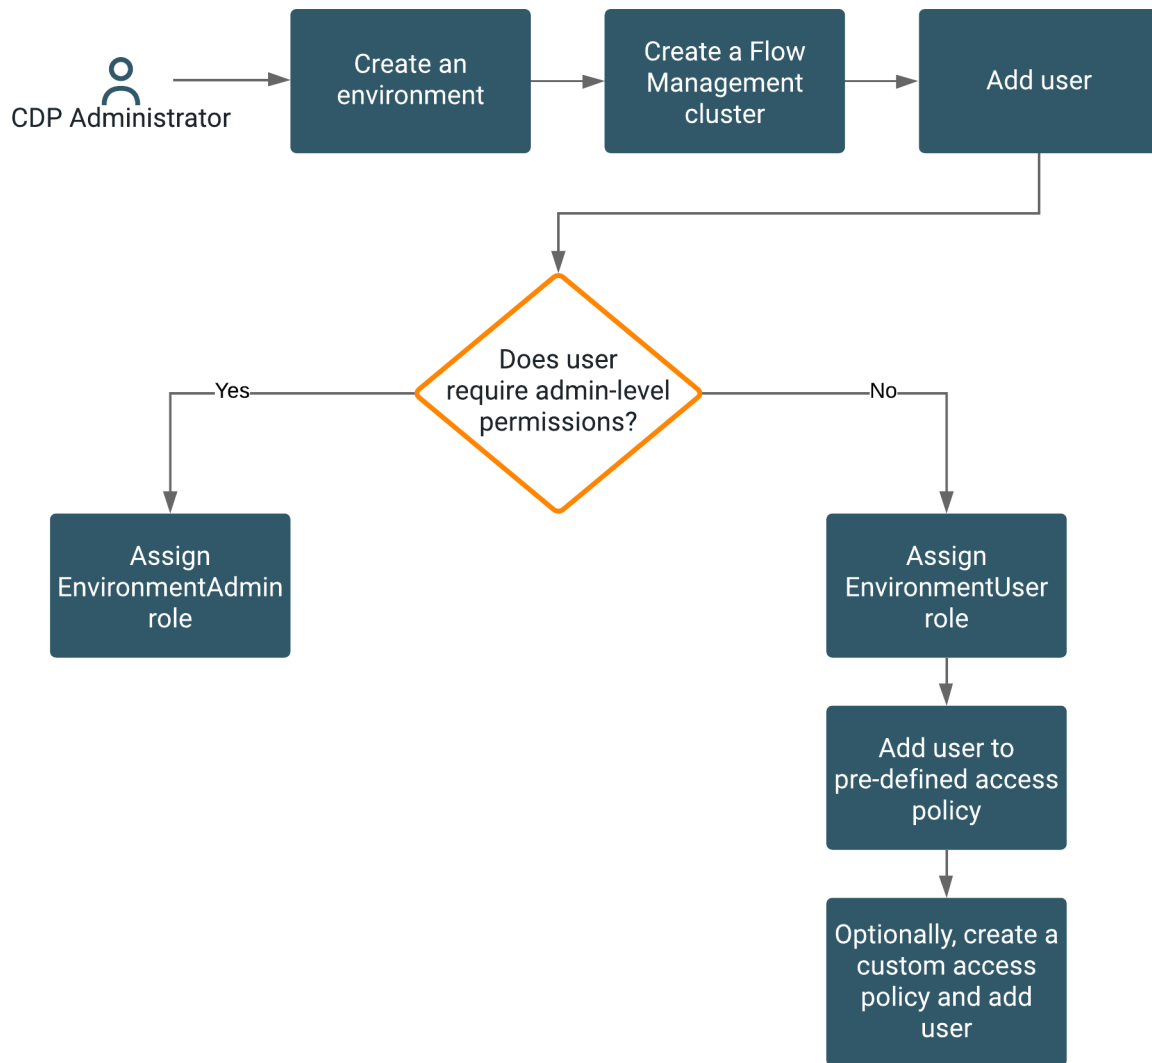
CDP Administrator

Create an environment

Create a Flow Management cluster

Add user

Does user require admin-level permissions?

Yes

No

Assign EnvironmentAdmin role

Assign EnvironmentUser role

Add user to pre-defined access policy

Optionally, create a custom access policy and add user